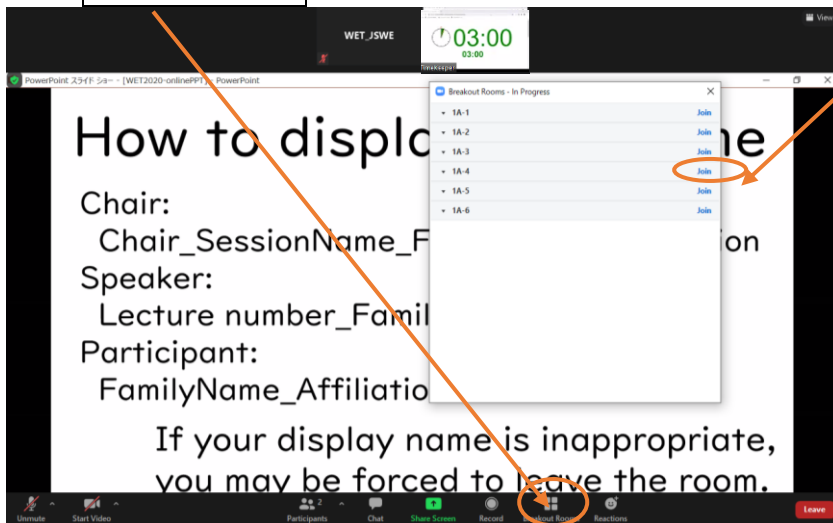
WET_JSWE

03:00
03:00
Timekeeper

View

PowerPoint スライド ショー - [WET2020-onlinePPT] - PowerPoint

How to displa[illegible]me

Chair:
Chair_SessionName_F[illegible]ion
Speaker:
Lecture number_Famil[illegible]
Participant:
FamilyName_Affiliatio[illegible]

If your display name is inappropriate, you may be forced to leave the room.

Breakout Rooms - In Progress
1A-1 Join
1A-2 Join
1A-3 Join
1A-4 Join
1A-5 Join
1A-6 Join

Unmute
Start Video
Participants 2
Chat
Share Screen
Record
Breakout Rooms
Reactions
Leave